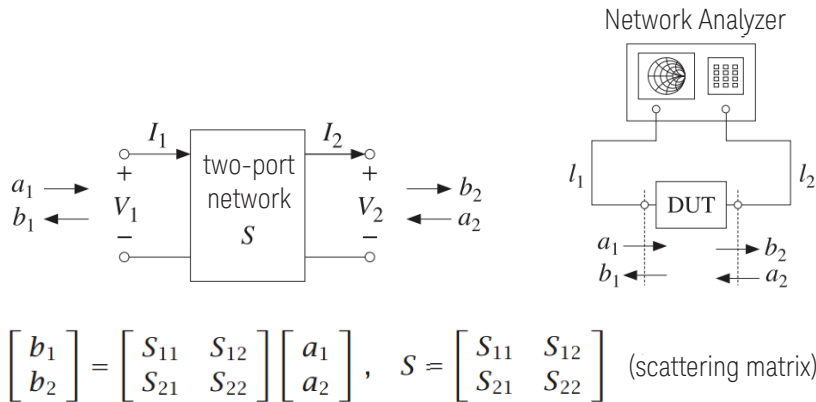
Network Analyzer

$I_1$

$I_2$

$a_1$

$b_1$

+

$V_1$

−

two-port network

$S$

+

$V_2$

−

$b_2$

$a_2$

$l_1$

$l_2$

DUT

$a_1$

$b_1$

$b_2$

$a_2$

$\begin{bmatrix} b_1 \\ b_2 \end{bmatrix} = \begin{bmatrix} S_{11} & S_{12} \\ S_{21} & S_{22} \end{bmatrix} \begin{bmatrix} a_1 \\ a_2 \end{bmatrix}$, $S = \begin{bmatrix} S_{11} & S_{12} \\ S_{21} & S_{22} \end{bmatrix}$ (scattering matrix)